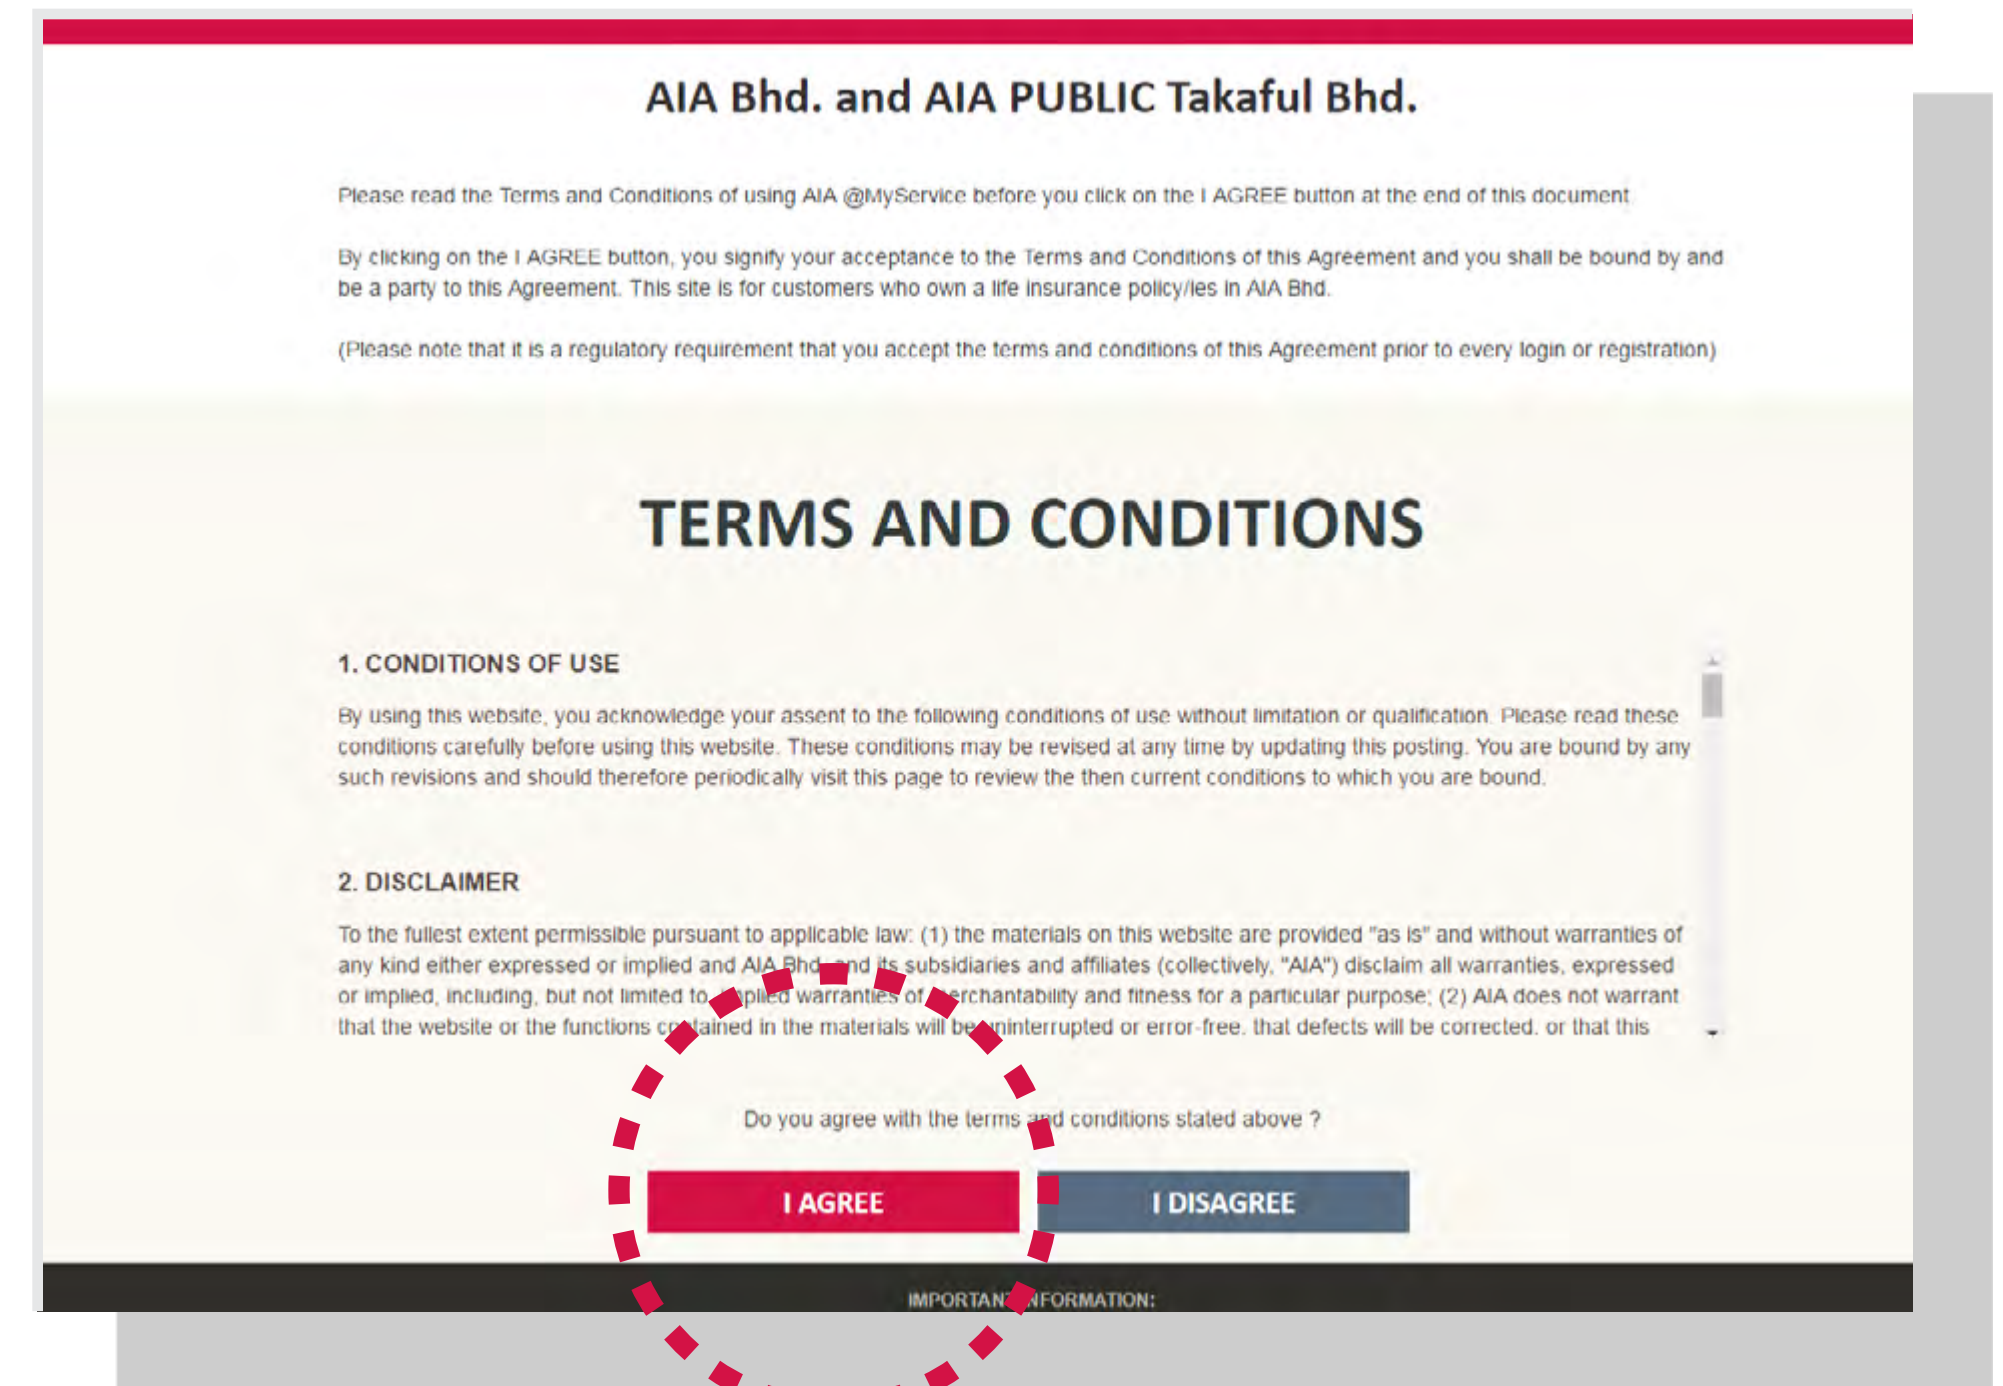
AIA Bhd. and AIA PUBLIC Takaful Bhd.

Please read the Terms and Conditions of using AIA @MyService before you click on the I AGREE button at the end of this document

By clicking on the I AGREE button, you signify your acceptance to the Terms and Conditions of this Agreement and you shall be bound by and be a party to this Agreement. This site is for customers who own a life insurance policy/ies in AIA Bhd.

(Please note that it is a regulatory requirement that you accept the terms and conditions of this Agreement prior to every login or registration)

TERMS AND CONDITIONS

1. CONDITIONS OF USE

By using this website, you acknowledge your assent to the following conditions of use without limitation or qualification. Please read these conditions carefully before using this website. These conditions may be revised at any time by updating this posting. You are bound by any such revisions and should therefore periodically visit this page to review the then current conditions to which you are bound.

2. DISCLAIMER

To the fullest extent permissible pursuant to applicable law: (1) the materials on this website are provided "as is" and without warranties of any kind either expressed or implied and AIA Bhd. and its subsidiaries and affiliates (collectively, "AIA") disclaim all warranties, expressed or implied, including, but not limited to, implied warranties of merchantability and fitness for a particular purpose; (2) AIA does not warrant that the website or the functions contained in the materials will be uninterrupted or error-free, that defects will be corrected, or that this

Do you agree with the terms and conditions stated above ?

I AGREE

I DISAGREE

IMPORTANT INFORMATION: